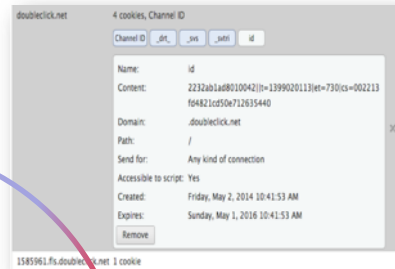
doubleclick.net
4 cookies, Channel ID

Channel ID | _drt_ | _svs | _sstri | id

| | |
|---|---|
| Name: | id |
| Content: | 2232ab1ad8010042||t=1399020113|et=730|cs=002213fd4821cd50e712635440 |
| Domain: | .doubleclick.net |
| Path: | / |
| Send for: | Any kind of connection |
| Accessible to script: | Yes |
| Created: | Friday, May 2, 2014 10:41:53 AM |
| Expires: | Sunday, May 1, 2016 10:41:53 AM |

Remove

1585961.fls.doubleclick.net 1 cookie